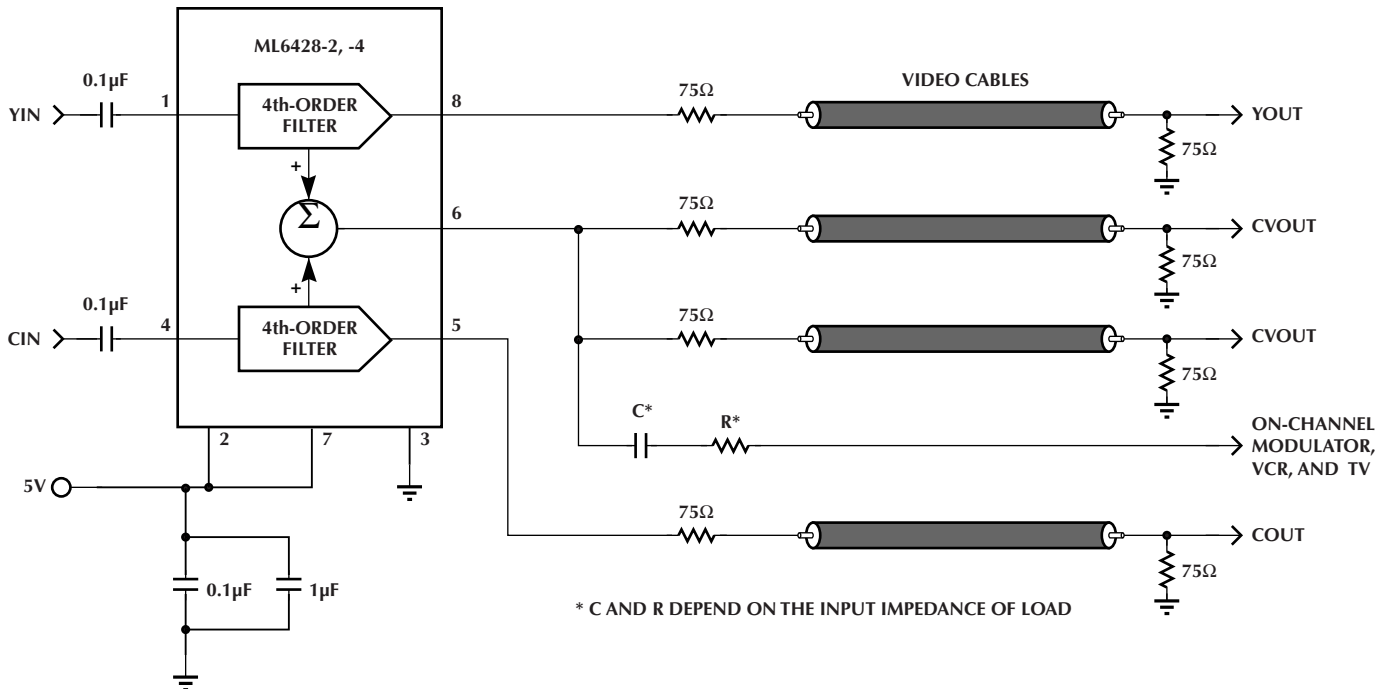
ML6428-2, -4

0.1µF

YIN

1

4th-ORDER FILTER

8

75Ω

VIDEO CABLES

YOUT

75Ω

+

$\Sigma$

6

75Ω

CVOUT

75Ω

+

0.1µF

CIN

4

4th-ORDER FILTER

5

75Ω

CVOUT

75Ω

C*

R*

ON-CHANNEL MODULATOR, VCR, AND TV

2

7

3

5V

75Ω

COUT

75Ω

0.1µF

1µF

* C AND R DEPEND ON THE INPUT IMPEDANCE OF LOAD